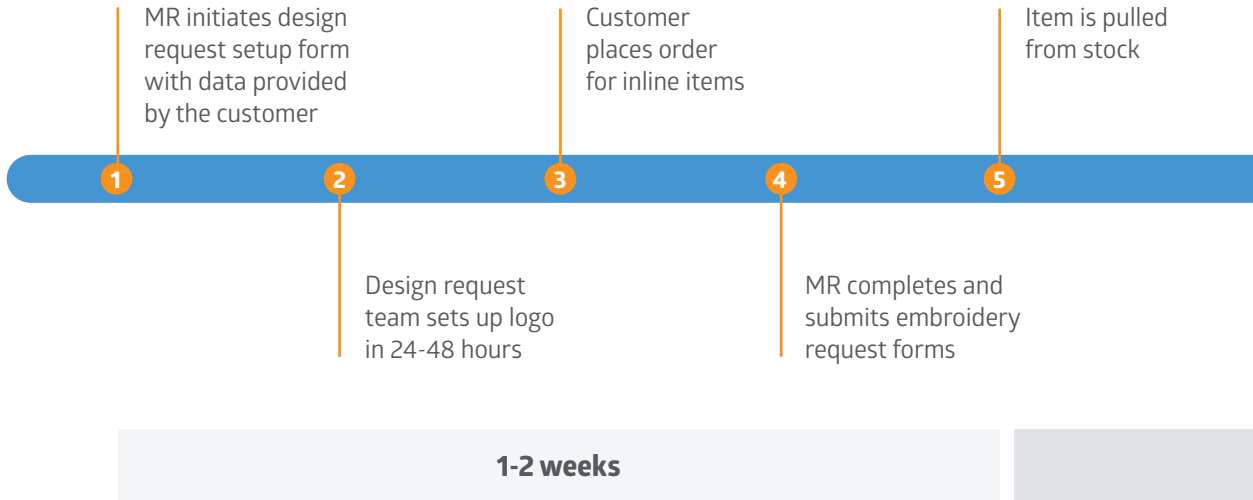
MR initiates design request setup form with data provided by the customer

Customer places order for inline items

Item is pulled from stock

1

2

3

4

5

Design request team sets up logo in 24-48 hours

MR completes and submits embroidery request forms

1-2 weeks